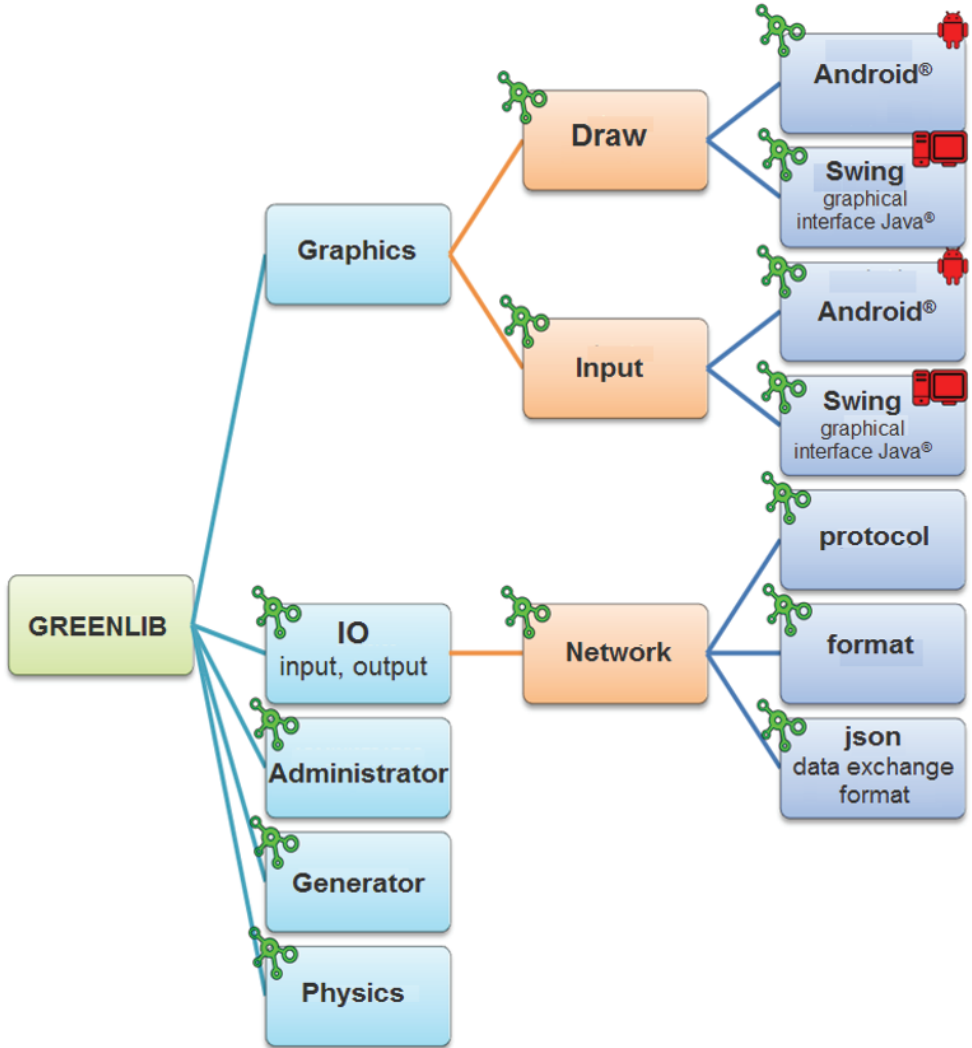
GREENLIB

Graphics

Draw

Android®

Swing
graphical interface Java®

Input

Android®

Swing
graphical interface Java®

IO
input, output

Network

protocol

format

json
data exchange format

Administrator

Generator

Physics